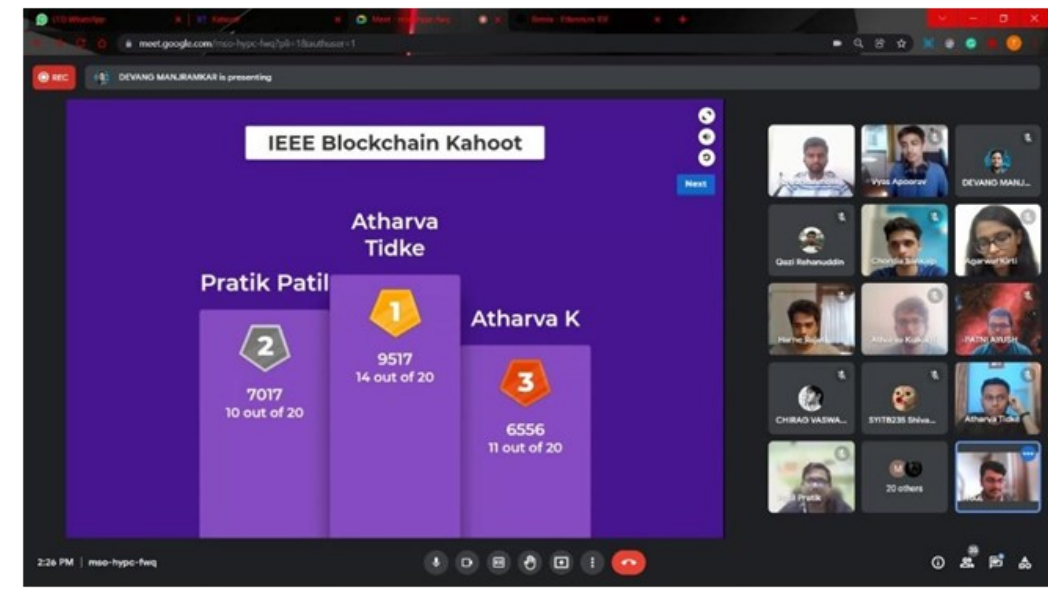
meet.google.com/mso-hypc-fwq

REC

DEVANG MANJRAMKAR is presenting

IEEE Blockchain Kahoot

Next

Atharva Tidke

1

9517
14 out of 20

Pratik Patil

2

7017
10 out of 20

Atharva K

3

6556
11 out of 20

Vyas Apoorv

DEVANG MANJ...

Qazi Rehanuddin

Chordia Sankalp

Agarwal Kirti

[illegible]

Atharva Kulk...

PATNI AYUSH

CHIRAG VASWA...

SYITB235 Shiva...

Atharva Tidke

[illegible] Pratik

20 others

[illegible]

2:26 PM | mso-hypc-fwq

29